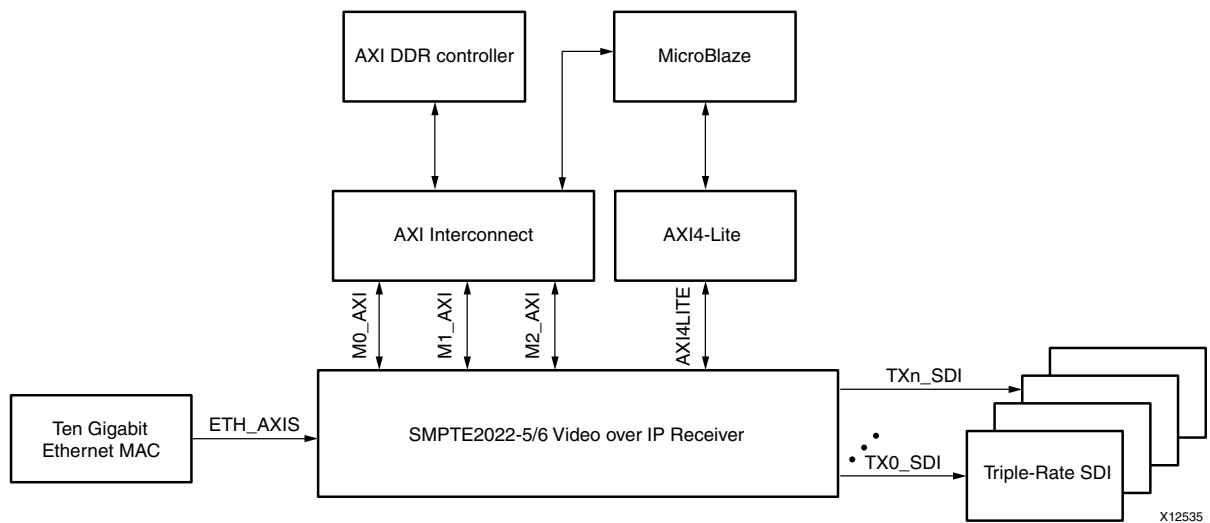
AXI DDR controller

MicroBlaze

AXI Interconnect

AXI4-Lite

M0_AXI

M1_AXI

M2_AXI

AXI4LITE

Ten Gigabit Ethernet MAC

ETH_AXIS

SMPTE2022-5/6 Video over IP Receiver

TXn_SDI

TX0_SDI

Triple-Rate SDI

X12535